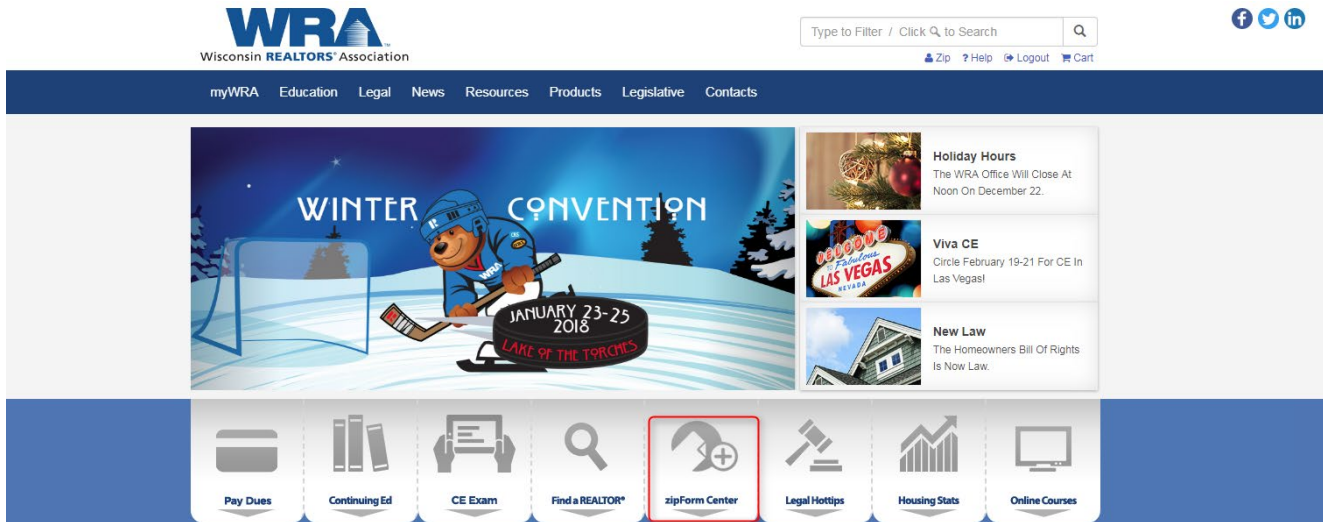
WRA
Wisconsin REALTORS® Association

Type to Filter / Click to Search

Zip ? Help Logout Cart

myWRA Education Legal News Resources Products Legislative Contacts

WINTER CONVENTION
JANUARY 23-25 2018
LAKE OF THE TORCHES

Holiday Hours
The WRA Office Will Close At Noon On December 22.

Viva CE
Circle February 19-21 For CE In Las Vegas!

WELCOME TO Fabulous LAS VEGAS NEVADA

New Law
The Homeowners Bill Of Rights Is Now Law.

Pay Dues
Continuing Ed
CE Exam
Find a REALTOR®
zipForm Center
Legal Hottips
Housing Stats
Online Courses